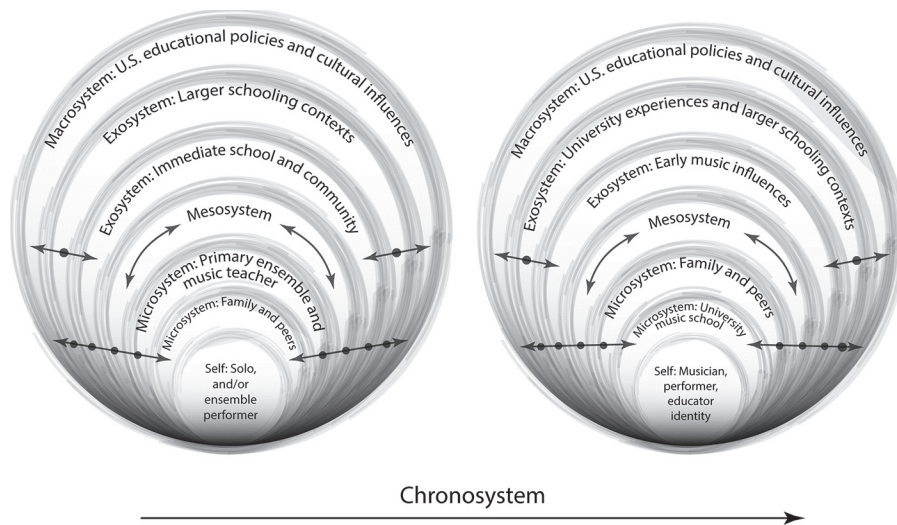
Macrosystem: U.S. educational policies and cultural influences

Exosystem: Larger schooling contexts

Exosystem: Immediate school and community

Mesosystem

Microsystem: Primary ensemble and music teacher

Microsystem: Family and peers

Self: Solo, and/or ensemble performer

Macrosystem: U.S. educational policies and cultural influences

Exosystem: University experiences and larger schooling contexts

Exosystem: Early music influences

Mesosystem

Microsystem: Family and peers

Microsystem: University music school

Self: Musician, performer, educator identity

Chronosystem